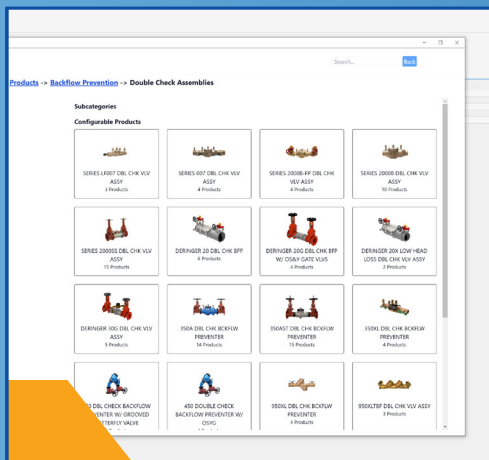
Search...
Back

Products -> Backflow Prevention -> Double Check Assemblies

Subcategories

Configurable Products

SERIES LF007 DBL CHK VLV ASSY
3 Products

SERIES 007 DBL CHK VLV ASSY
4 Products

SERIES 2000B-FP DBL CHK VLV ASSY
4 Products

SERIES 2000B DBL CHK VLV ASSY
10 Products

SERIES 2000SS DBL CHK VLV ASSY
15 Products

DERINGER 20 DBL CHK BFP
6 Products

DERINGER 20G DBL CHK BFP W/ OS&Y GATE VLVS
4 Products

DERINGER 20X LOW HEAD LOSS DBL CHK VLV ASSY
2 Products

DERINGER 30G DBL CHK VLV ASSY
5 Products

350A DBL CHK BCKFLW PREVENTER
14 Products

350AST DBL CHK BCKFLW PREVENTER
15 Products

350XL DBL CHK BCKFLW PREVENTER
4 Products

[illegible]0 DBL CHECK BACKFLOW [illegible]ENTER W/ GROOVED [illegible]TTERFLY VALVE

450 DOUBLE CHECK BACKFLOW PREVENTER W/ OSYG

950XL DBL CHK BCKFLW PREVENTER
4 Products

950XLTBF DBL CHK VLV ASSY
3 Products